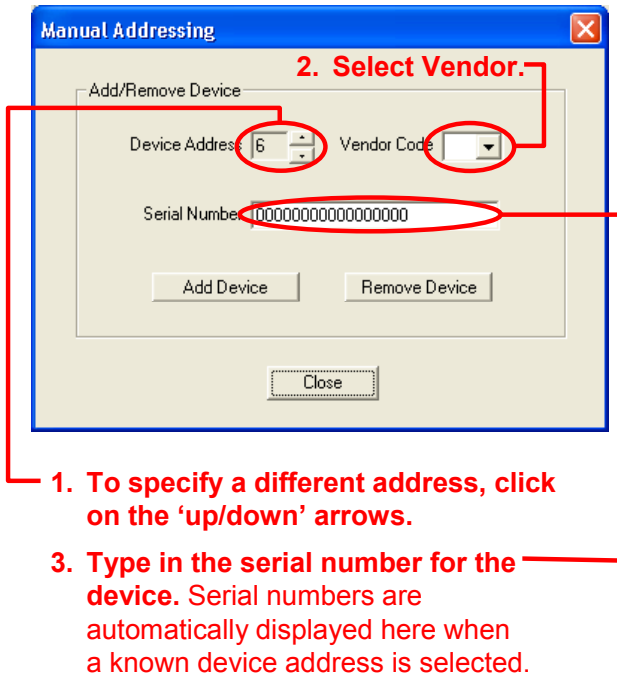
Manual Addressing

2. Select Vendor.

Add/Remove Device

Device Address 6

Vendor Code

Serial Number 0000000000000000

Add Device

Remove Device

Close

1. To specify a different address, click on the 'up/down' arrows.

3. Type in the serial number for the device. Serial numbers are automatically displayed here when a known device address is selected.